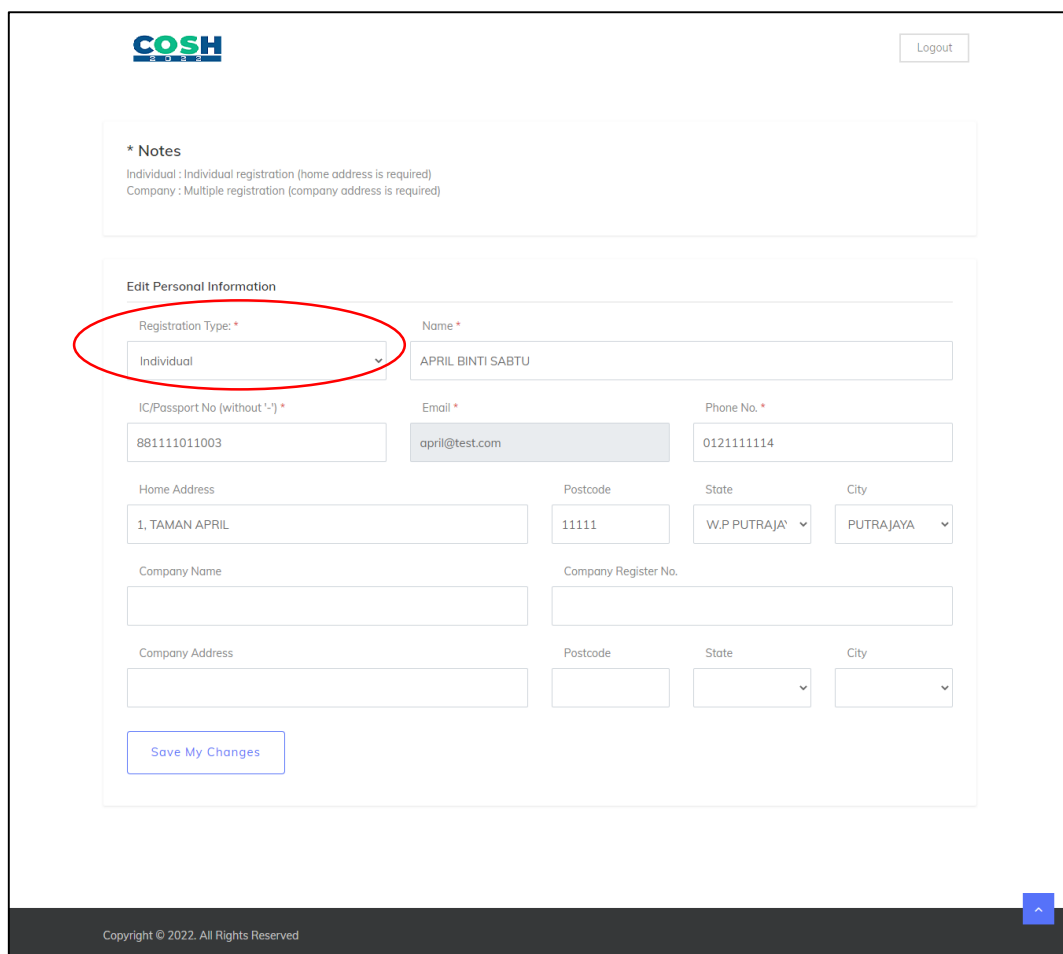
COSH
2022

Logout

* Notes
Individual : Individual registration (home address is required)
Company : Multiple registration (company address is required)

Edit Personal Information

Registration Type: *
Individual

Name *
APRIL BINTI SABTU

IC/Passport No (without '-') *
881111011003

Email *
april@test.com

Phone No. *
0121111114

Home Address
1, TAMAN APRIL

Postcode
11111

State
W.P PUTRAJAY

City
PUTRAJAYA

Company Name

Company Register No.

Company Address

Postcode

State

City

Save My Changes

Copyright © 2022. All Rights Reserved